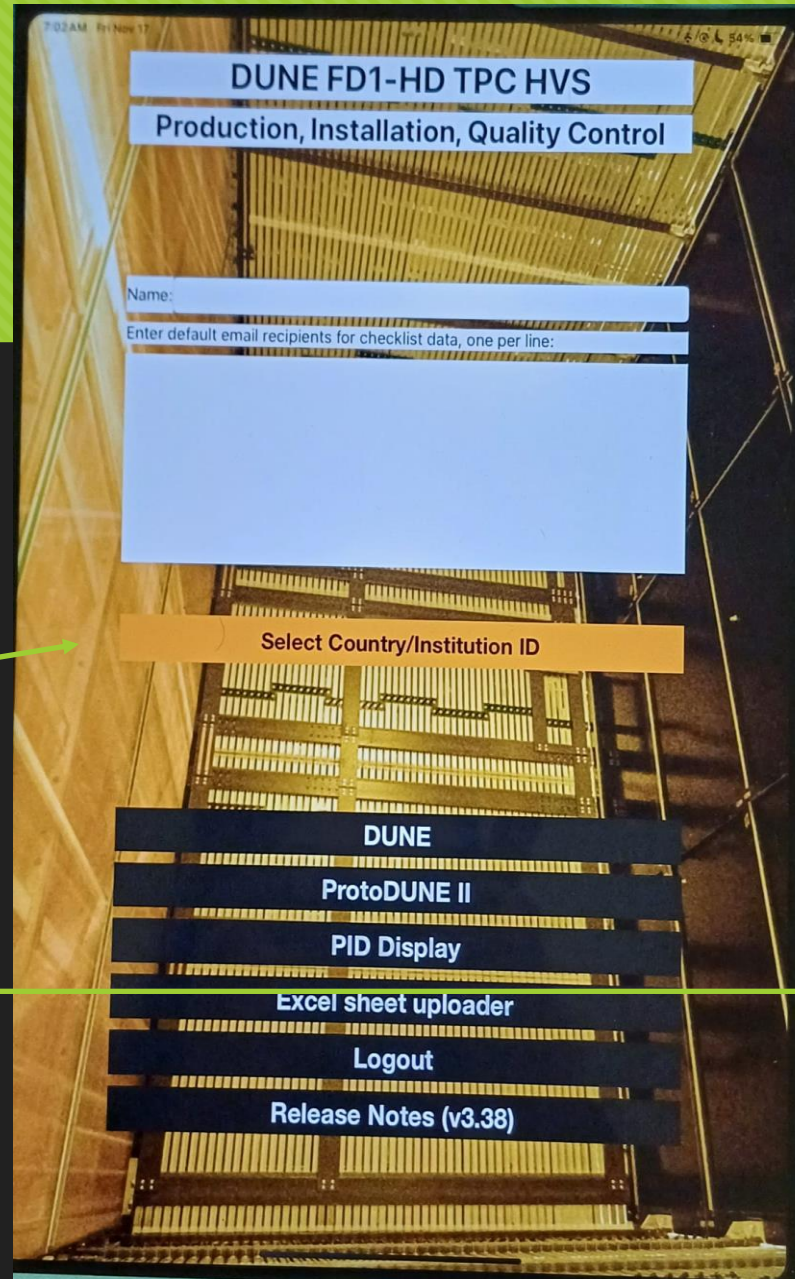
7:02AM Fri Nov 17

54%

DUNE FD1-HD TPC HVS

Production, Installation, Quality Control

Name:

Enter default email recipients for checklist data, one per line:

Select Country/Institution ID

DUNE

ProtoDUNE II

PID Display

Excel sheet uploader

Logout

Release Notes (v3.38)